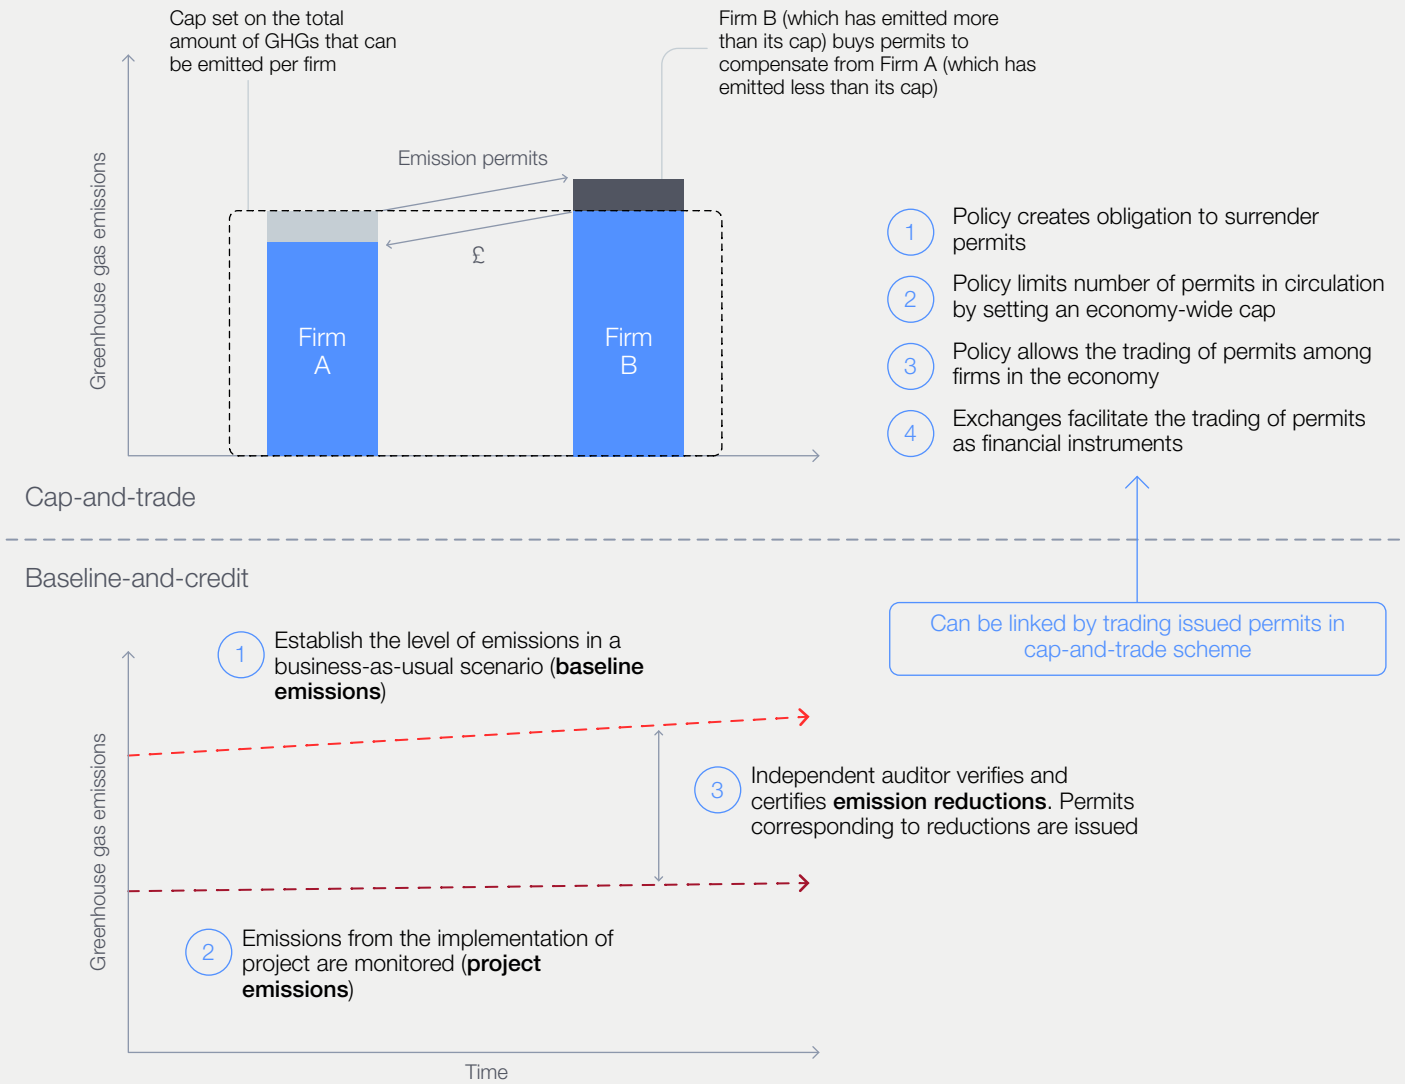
Cap set on the total amount of GHGs that can be emitted per firm

Firm B (which has emitted more than its cap) buys permits to compensate from Firm A (which has emitted less than its cap)

Greenhouse gas emissions

Emission permits

£

Firm A

Firm B

1 Policy creates obligation to surrender permits

2 Policy limits number of permits in circulation by setting an economy-wide cap

3 Policy allows the trading of permits among firms in the economy

4 Exchanges facilitate the trading of permits as financial instruments

Cap-and-trade

Baseline-and-credit

Can be linked by trading issued permits in cap-and-trade scheme

1 Establish the level of emissions in a business-as-usual scenario (**baseline emissions**)

Greenhouse gas emissions

3 Independent auditor verifies and certifies **emission reductions**. Permits corresponding to reductions are issued

2 Emissions from the implementation of project are monitored (**project emissions**)

Time